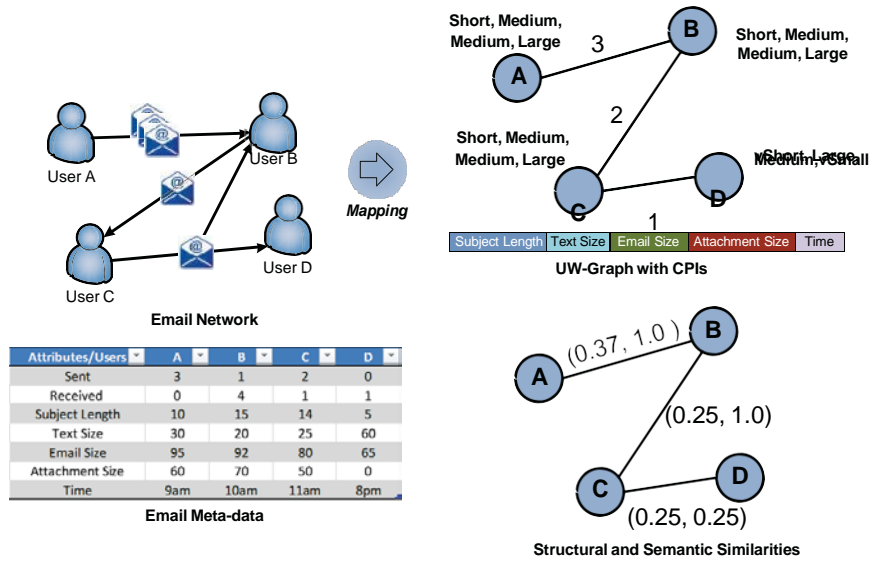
User A

User B

User C

User D

Email Network

Mapping

Short, Medium, Medium, Large

3

B

Short, Medium, Medium, Large

A

2

Short, Medium, Medium, Large

Short, Large Medium, Small

C

D

1

Subject Length | Text Size | Email Size | Attachment Size | Time

UW-Graph with CPIs

| Attributes/Users | A | B | C | D |
|---|---|---|---|---|
| Sent | 3 | 1 | 2 | 0 |
| Received | 0 | 4 | 1 | 1 |
| Subject Length | 10 | 15 | 14 | 5 |
| Text Size | 30 | 20 | 25 | 60 |
| Email Size | 95 | 92 | 80 | 65 |
| Attachment Size | 60 | 70 | 50 | 0 |
| Time | 9am | 10am | 11am | 8pm |

Email Meta-data

A

(0.37, 1.0 )

B

(0.25, 1.0)

C

D

(0.25, 0.25)

Structural and Semantic Similarities